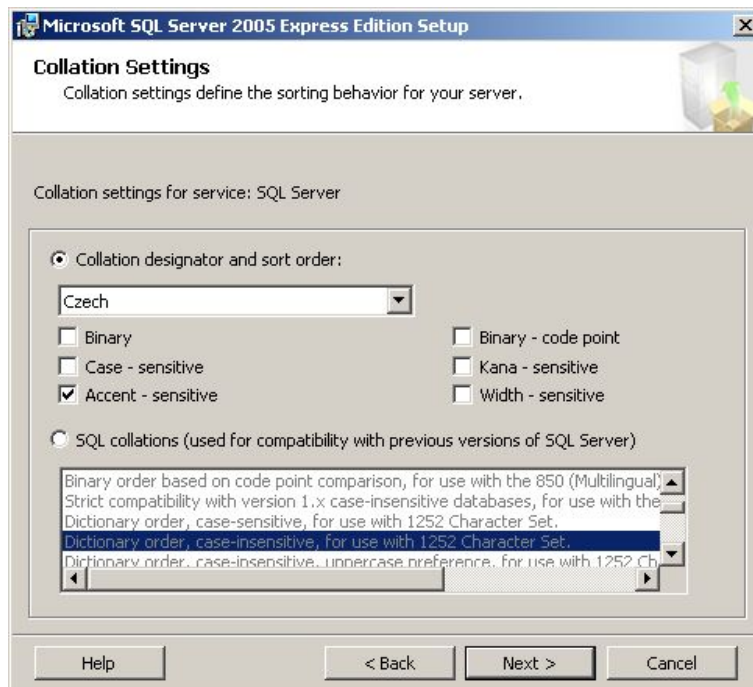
Microsoft SQL Server 2005 Express Edition Setup

Collation Settings
Collation settings define the sorting behavior for your server.

Collation settings for service: SQL Server

Collation designator and sort order:

Czech

Binary
Binary - code point
Case - sensitive
Kana - sensitive
Accent - sensitive
Width - sensitive

SQL collations (used for compatibility with previous versions of SQL Server)

Binary order based on code point comparison, for use with the 850 (Multilingual)
Strict compatibility with version 1.x case-insensitive databases, for use with the
Dictionary order, case-sensitive, for use with 1252 Character Set.
Dictionary order, case-insensitive, for use with 1252 Character Set.
Dictionary order, case-insensitive, uppercase preference, for use with 1252 Ch

Help
< Back
Next >
Cancel